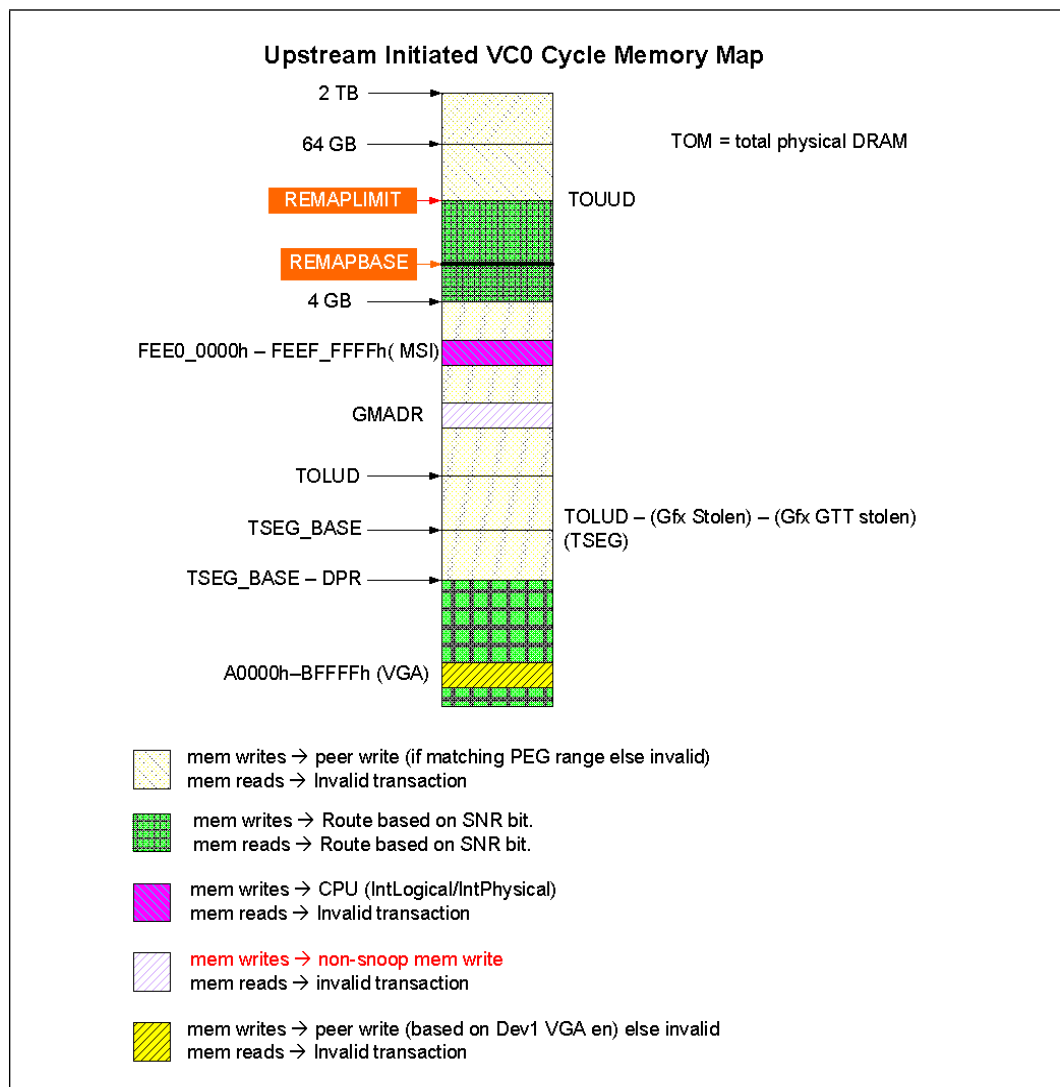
Upstream Initiated VC0 Cycle Memory Map

2 TB

64 GB

TOM = total physical DRAM

REMAPLIMIT

TOUUD

REMAPBASE

4 GB

FEE0_0000h – FEEF_FFFFh( MSI)

GMADR

TOLUD

TSEG_BASE

TOLUD – (Gfx Stolen) – (Gfx GTT stolen) (TSEG)

TSEG_BASE – DPR

A0000h–BFFFFh (VGA)

mem writes → peer write (if matching PEG range else invalid)
mem reads → Invalid transaction

mem writes → Route based on SNR bit.
mem reads → Route based on SNR bit.

mem writes → CPU (IntLogical/IntPhysical)
mem reads → Invalid transaction

mem writes → non-snoop mem write
mem reads → invalid transaction

mem writes → peer write (based on Dev1 VGA en) else invalid
mem reads → Invalid transaction